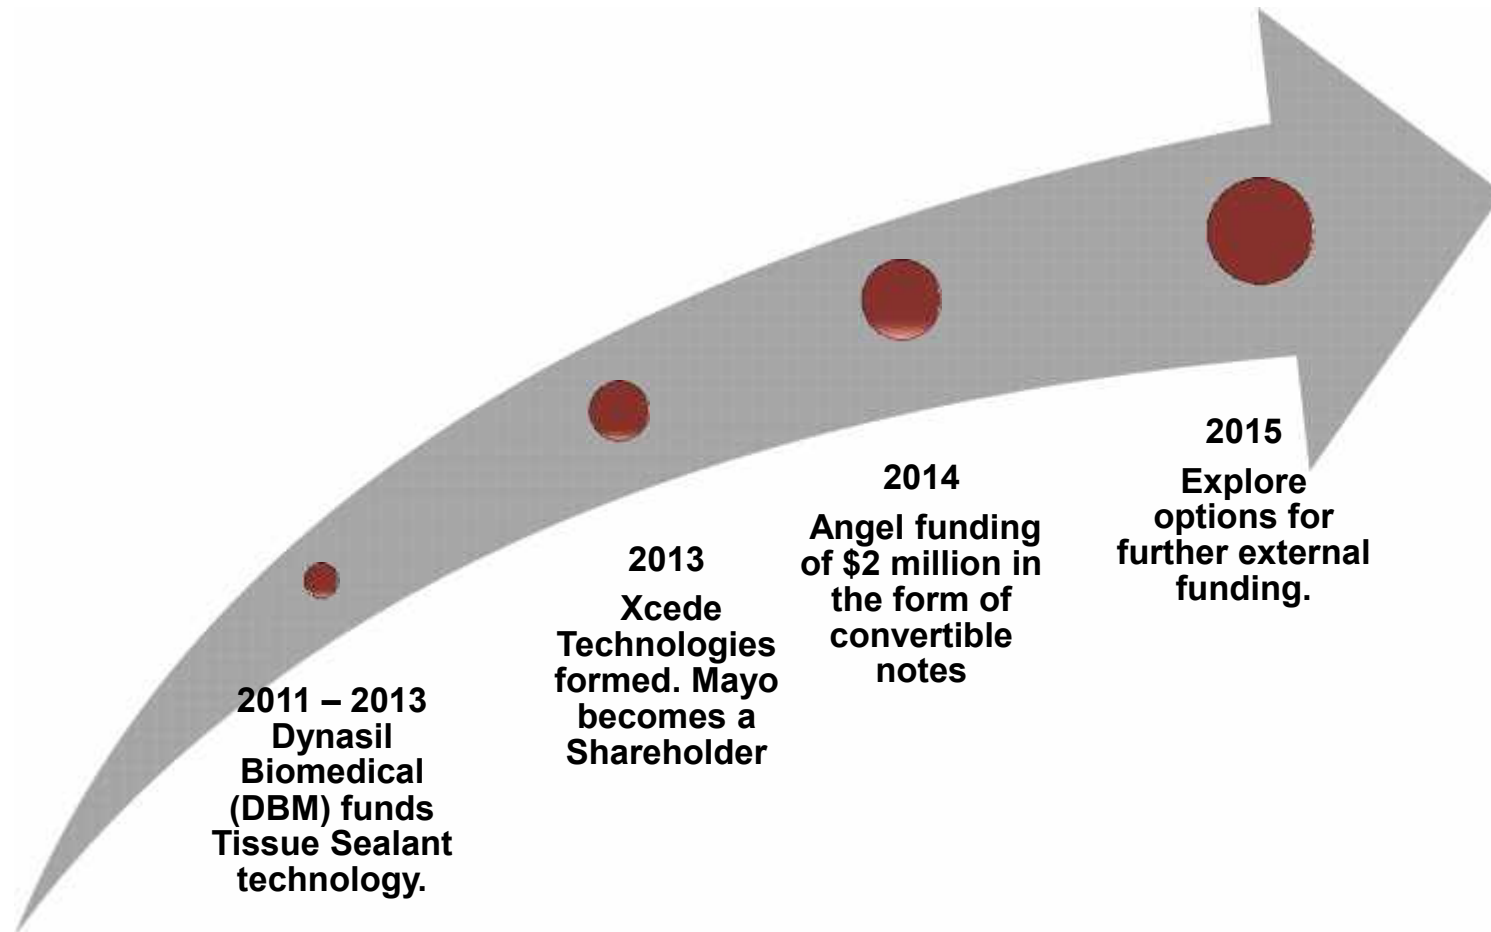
2011 – 2013
Dynasil Biomedical (DBM) funds Tissue Sealant technology.

2013
Xcede Technologies formed. Mayo becomes a Shareholder

2014
Angel funding of \$2 million in the form of convertible notes

2015
Explore options for further external funding.